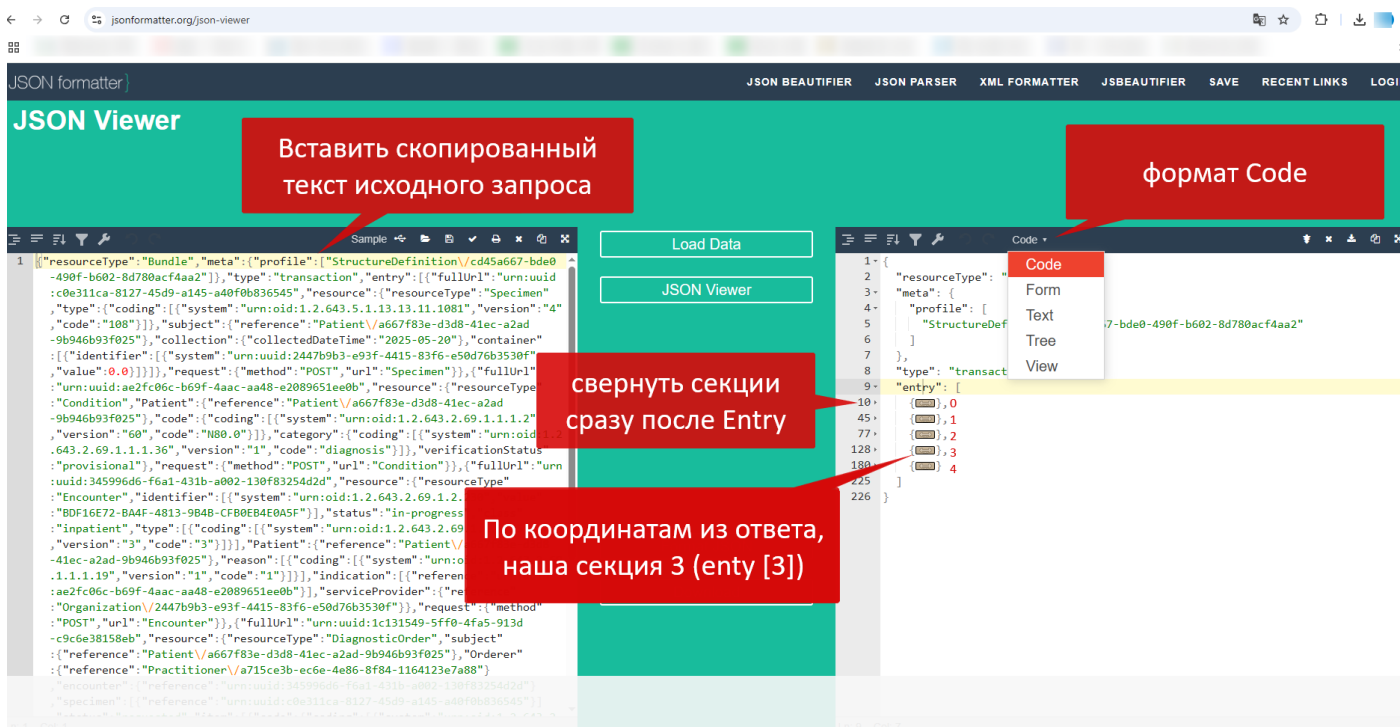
jsonformatter.org/json-viewer

JSON formatter

JSON BEAUTIFIER JSON PARSER XML FORMATTER JSBEAUTIFIER SAVE RECENT LINKS LOGI

JSON Viewer

Вставить скопированный текст исходного запроса

формат Code

Sample

1 {"resourceType":"Bundle","meta":{"profile":["StructureDefinition\/cd45a667-bde0-490f-b602-8d780acf4aa2"]},"type":"transaction","entry":[{"fullUrl":"urn:uuid:c0e311ca-8127-45d9-a145-a40f0b836545","resource":{"resourceType":"Specimen","type":{"coding":[{"system":"urn:oid:1.2.643.5.1.13.13.11.1081","version":"4","code":"108"}]},"subject":{"reference":"Patient\/a667f83e-d3d8-41ec-a2ad-9b946b93f025"},"collection":{"collectedDateTime":"2025-05-20"},"container":[{"identifier":[{"system":"urn:uuid:2447b9b3-e93f-4415-83f6-e50d76b3530f","value":0.0}]}]},"request":{"method":"POST","url":"Specimen"}},{"fullUrl":"urn:uuid:ae2fc06c-b69f-4aac-aa48-e2089651ee0b","resource":{"resourceType":"Condition","Patient":{"reference":"Patient\/a667f83e-d3d8-41ec-a2ad-9b946b93f025"},"code":{"coding":[{"system":"urn:oid:1.2.643.2.69.1.1.1.2","version":"60","code":"N80.0"}]},"category":{"coding":[{"system":"urn:oid:1.2.643.2.69.1.1.1.36","version":"1","code":"diagnosis"}]},"verificationStatus":"provisional"},"request":{"method":"POST","url":"Condition"}},{"fullUrl":"urn:uuid:345996d6-f6a1-431b-a002-130f83254d2d","resource":{"resourceType":"Encounter","identifier":[{"system":"urn:oid:1.2.643.2.69.1.2.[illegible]":"BDF16E72-BA4F-4813-9B4B-CFB0EB4E0A5F"}],"status":"in-progress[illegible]":"inpatient","type":[{"coding":[{"system":"urn:oid:1.2.643.2.69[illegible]","version":"3","code":"3"}]}],"Patient":{"reference":"Patient\/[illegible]-41ec-a2ad-9b946b93f025"},"reason":[{"coding":[{"system":"urn:o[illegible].1.1.19","version":"1","code":"1"}]}],"indication":[{"referen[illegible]:ae2fc06c-b69f-4aac-aa48-e2089651ee0b"}],"serviceProvider":{"re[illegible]"Organization\/2447b9b3-e93f-4415-83f6-e50d76b3530f"}},"request":{"method":"POST","url":"Encounter"}},{"fullUrl":"urn:uuid:1c131549-5ff0-4fa5-913d-c9c6e38158eb","resource":{"resourceType":"DiagnosticOrder","subject":{"reference":"Patient\/a667f83e-d3d8-41ec-a2ad-9b946b93f025"},"Orderer":{"reference":"Practitioner\/a715ce3b-ec6e-4e86-8f84-1164123e7a88"}

Load Data

JSON Viewer

свернуть секции сразу после Entry

По координатам из ответа, наша секция 3 (enty [3])

Code
Code
Form
Text
Tree
View

1 {
2 "resourceType": "
3 "meta": {
4 "profile": [
5 "StructureDef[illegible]67-bde0-490f-b602-8d780acf4aa2"
6 ]
7 },
8 "type": "transact
9 "entry": [
10 {[...]},0
45 {[...]},1
77 {[...]},2
128 {[...]},3
180 {[...]} 4
225 ]
226 }